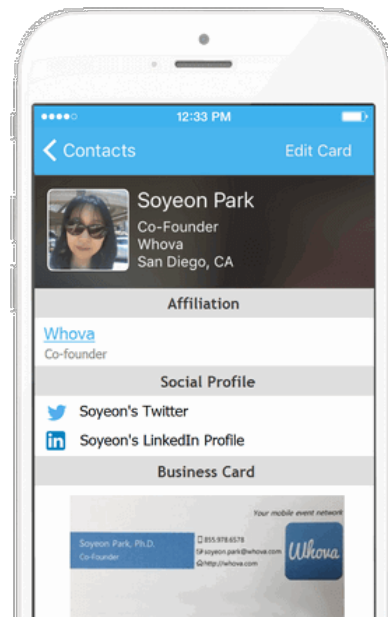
12:33 PM

Contacts

Edit Card

Soyeon Park
Co-Founder
Whova
San Diego, CA

Affiliation

Whova
Co-founder

Social Profile

Soyeon's Twitter

Soyeon's LinkedIn Profile

Business Card

Your mobile event network

Soyeon Park, Ph.D.
Co-Founder

855.978.6578
soyeon.park@whova.com
http://whova.com

Whova